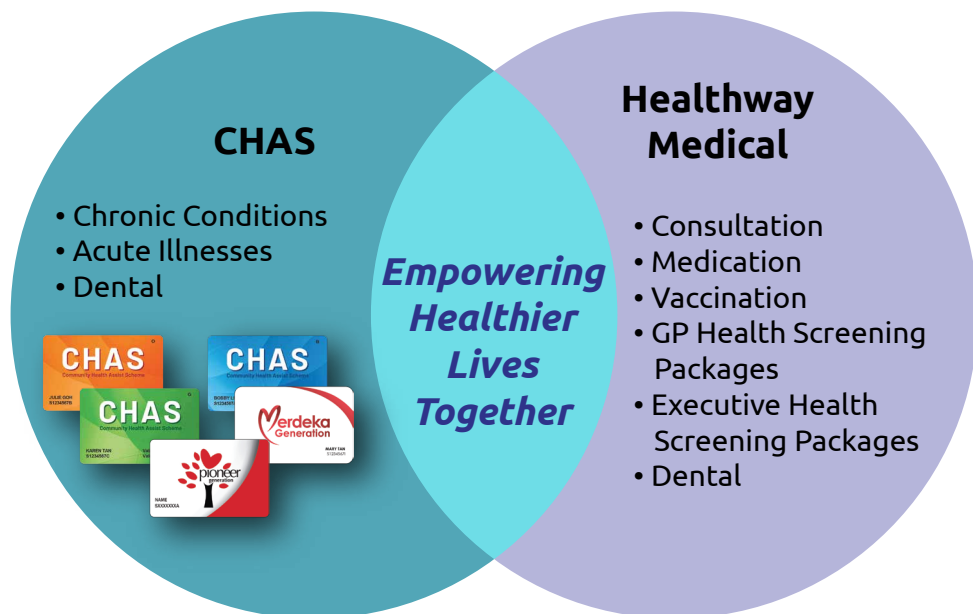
CHAS

• Chronic Conditions
• Acute Illnesses
• Dental

CHAS
Community Health Assist Scheme
JULIE GOH
S1234567G

CHAS
Community Health Assist Scheme
BOBBY L
S12345

CHAS
Community Health Assist Scheme
HARRY TAN
S1234567G

Merdeka Generation
MARY TAN
S1234567

pioneer generation
NAME
SXXXXXXXA

Empowering Healthier Lives Together

Healthway Medical

• Consultation
• Medication
• Vaccination
• GP Health Screening Packages
• Executive Health Screening Packages
• Dental